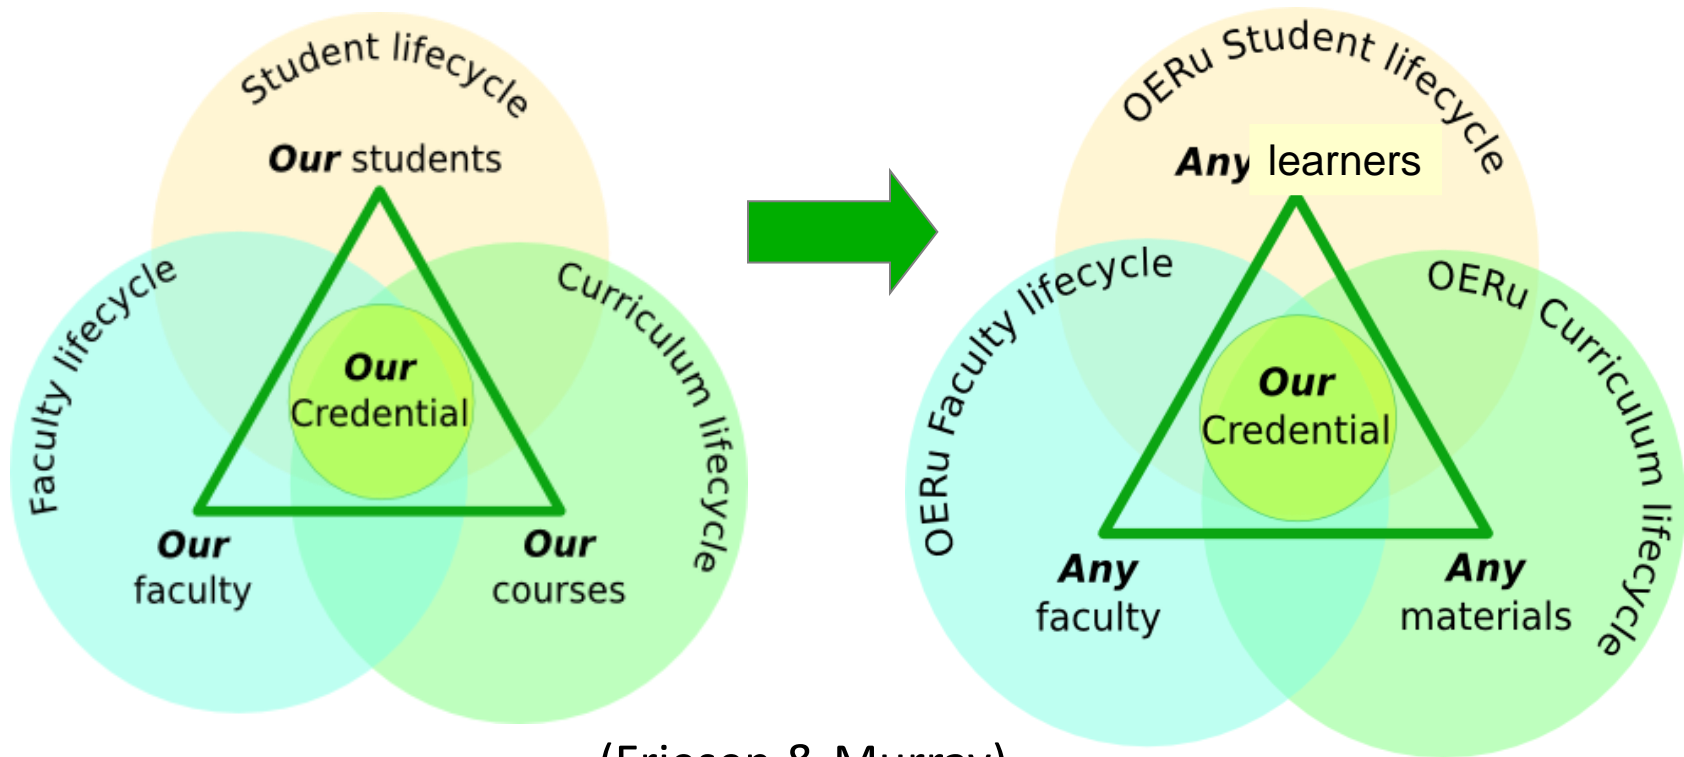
Student lifecycle

*Our* students

Faculty lifecycle

Curriculum lifecycle

*Our* Credential

*Our* faculty

*Our* courses

OERu Student lifecycle

*Any* learners

OERu Faculty lifecycle

OERu Curriculum lifecycle

*Our* Credential

*Any* faculty

*Any* materials

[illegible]